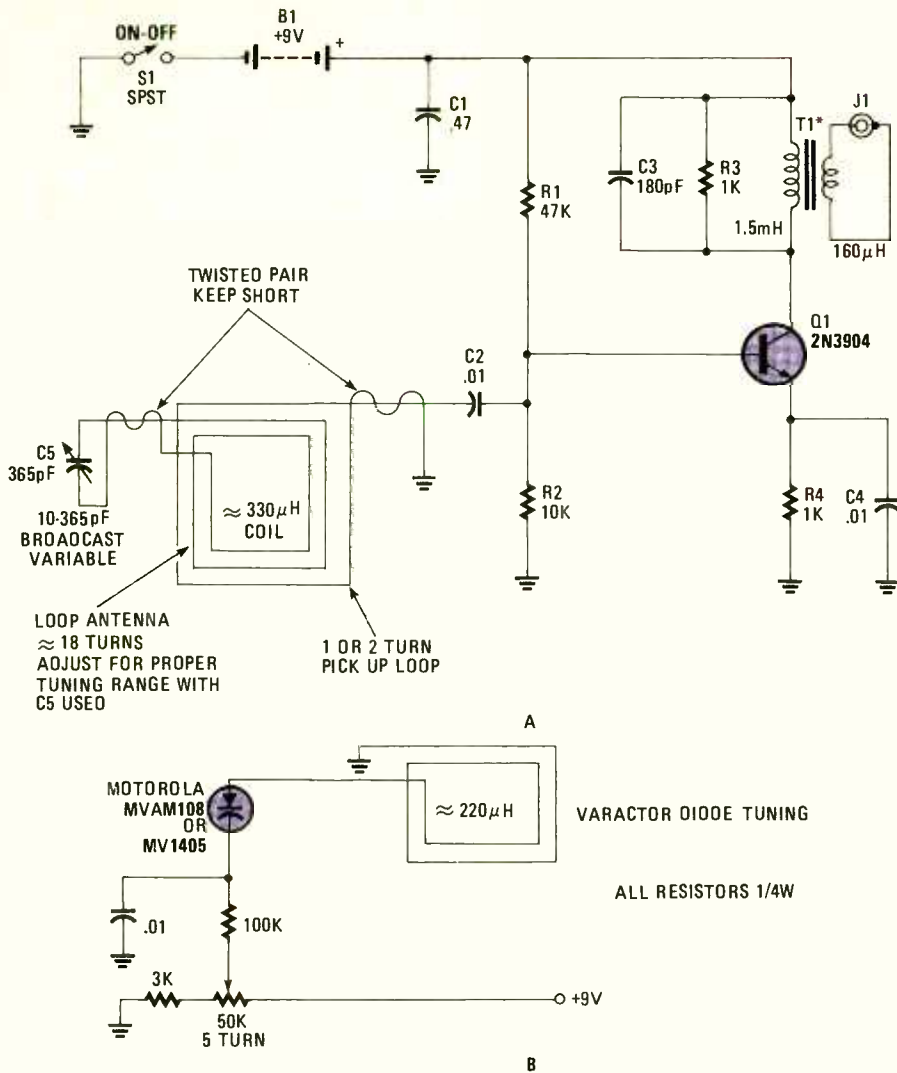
ON-OFF
S1
SPST
B1
+9V
+
C1
.47
C3
180pF
R3
1K
T1*
J1
1.5mH
160$\mu$H
R1
47K
TWISTEO PAIR
KEEP SHORT
C2
.01
Q1
2N3904
C5
365pF
$\approx 330\mu$H
COIL
10-365pF
BROAOCAST
VARIABLE
R2
10K
R4
1K
C4
.01
LOOP ANTENNA
$\approx$ 18 TURNS
AOJUST FOR PROPER
TUNING RANGE WITH
C5 USEO
1 OR 2 TURN
PICK UP LOOP
A
MOTOROLA
MVAM108
OR
MV1405
$\approx 220\mu$H
VARACTOR OIOOE TUNING
ALL RESISTORS 1/4W
.01
100K
3K
50K
5 TURN
+9V
B